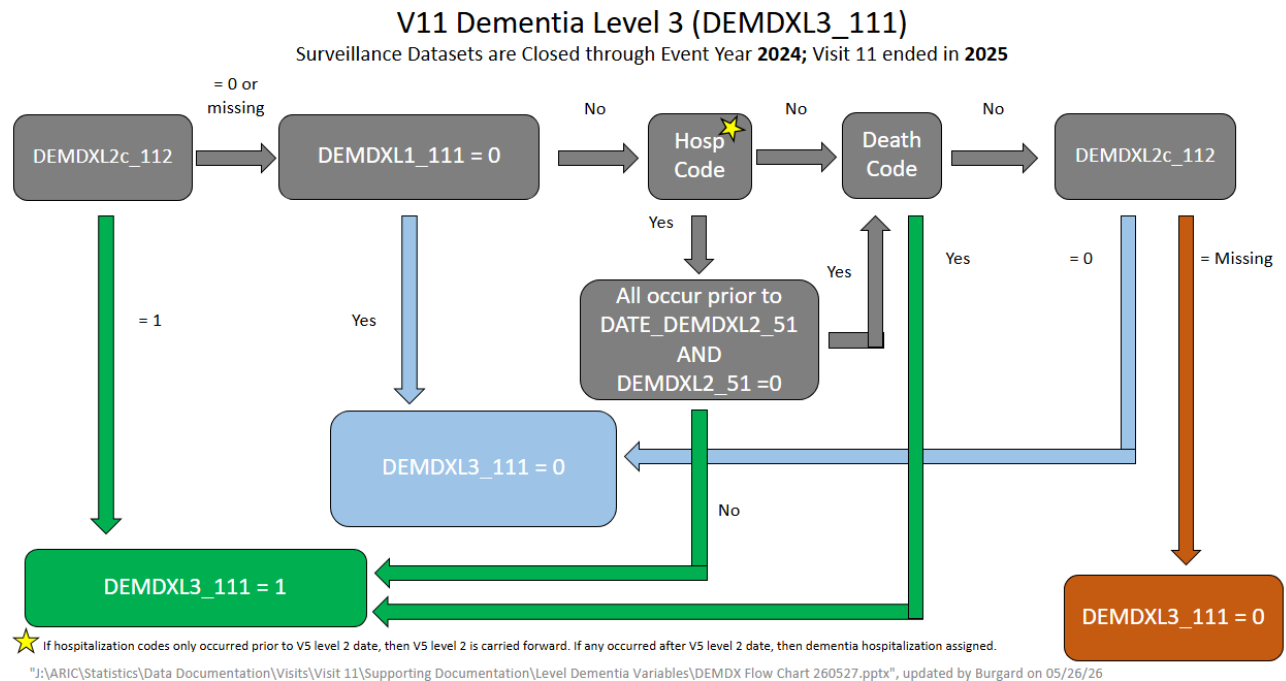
V11 Dementia Level 3 (DEMDXL3_111)

Surveillance Datasets are Closed through Event Year **2024;** Visit 11 ended in **2025**

DEMDXL2c_112

= 0 or missing

DEMDXL1_111 = 0

No

Hosp Code

No

Death Code

No

DEMDXL2c_112

= 1

Yes

Yes

Yes

Yes

= 0

= Missing

All occur prior to DATE_DEMDXL2_51 AND DEMDXL2_51 =0

DEMDXL3_111 = 0

No

DEMDXL3_111 = 1

DEMDXL3_111 = 0

If hospitalization codes only occurred prior to V5 level 2 date, then V5 level 2 is carried forward. If any occurred after V5 level 2 date, then dementia hospitalization assigned.

"J:\ARIC\Statistics\Data Documentation\Visits\Visit 11\Supporting Documentation\Level Dementia Variables\DEMDX Flow Chart 260527.pptx", updated by Burgard on 05/26/26